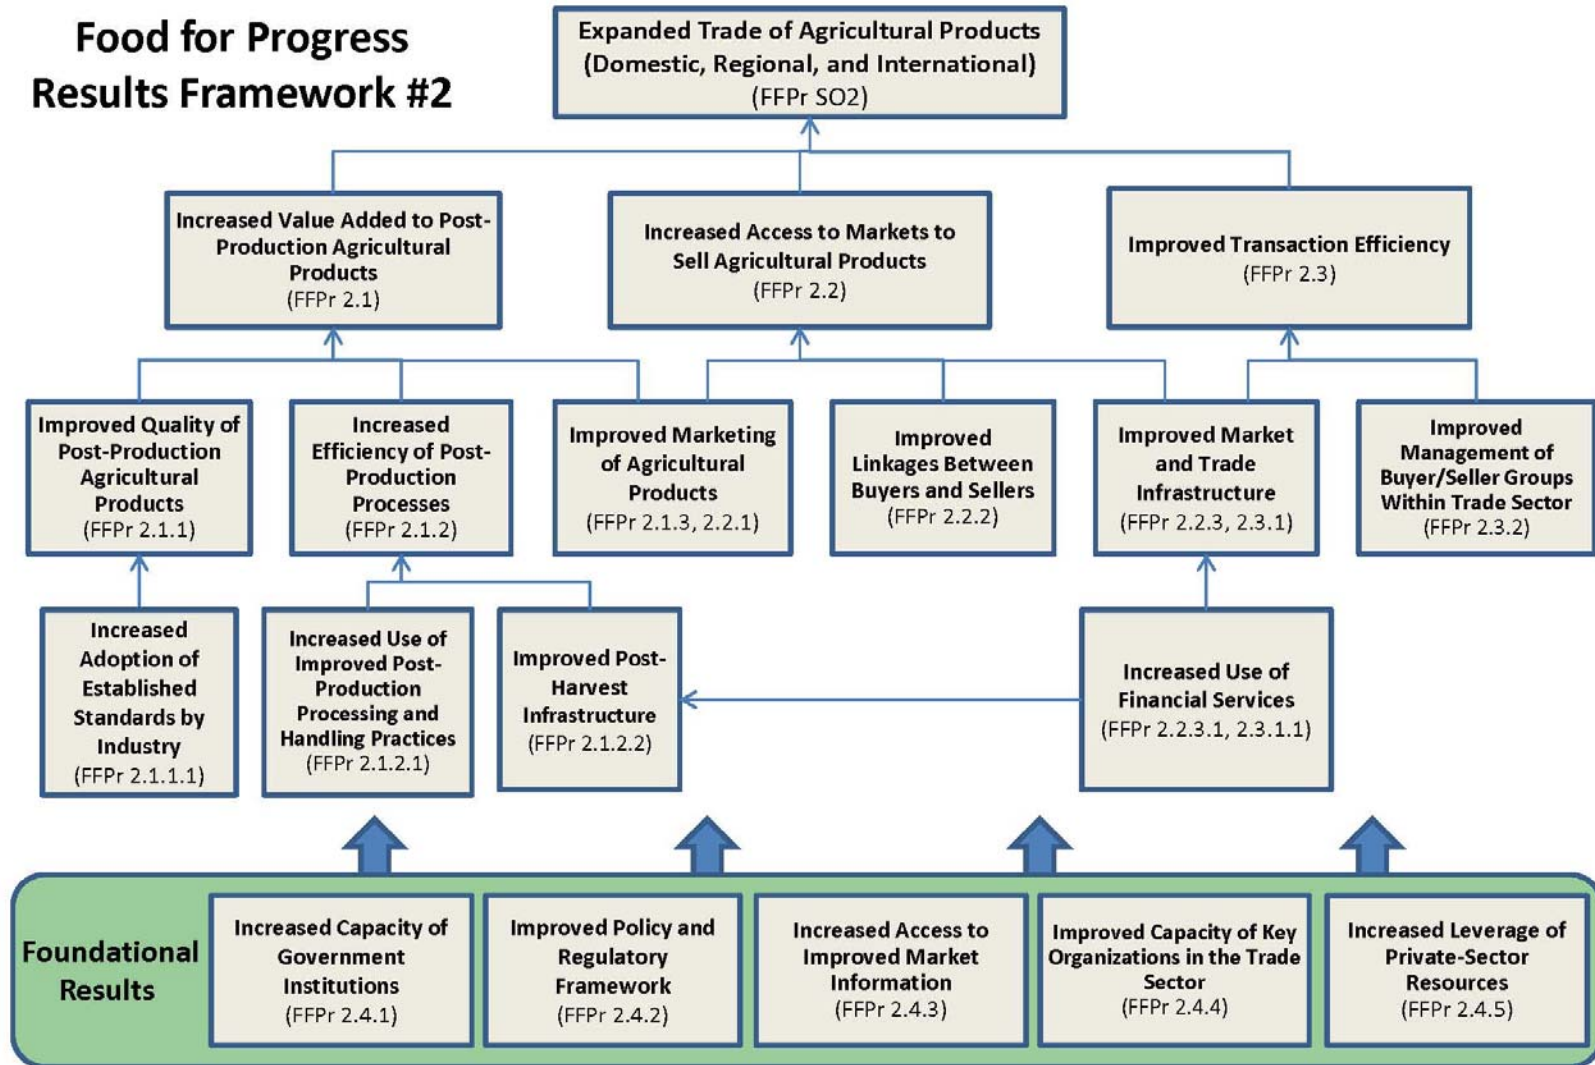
Food for Progress Results Framework #2

Expanded Trade of Agricultural Products (Domestic, Regional, and International) (FFPr SO2)

Increased Value Added to Post-Production Agricultural Products (FFPr 2.1)

Increased Access to Markets to Sell Agricultural Products (FFPr 2.2)

Improved Transaction Efficiency (FFPr 2.3)

Improved Quality of Post-Production Agricultural Products (FFPr 2.1.1)

Increased Efficiency of Post-Production Processes (FFPr 2.1.2)

Improved Marketing of Agricultural Products (FFPr 2.1.3, 2.2.1)

Improved Linkages Between Buyers and Sellers (FFPr 2.2.2)

Improved Market and Trade Infrastructure (FFPr 2.2.3, 2.3.1)

Improved Management of Buyer/Seller Groups Within Trade Sector (FFPr 2.3.2)

Increased Adoption of Established Standards by Industry (FFPr 2.1.1.1)

Increased Use of Improved Post-Production Processing and Handling Practices (FFPr 2.1.2.1)

Improved Post-Harvest Infrastructure (FFPr 2.1.2.2)

Increased Use of Financial Services (FFPr 2.2.3.1, 2.3.1.1)

Foundational Results

Increased Capacity of Government Institutions (FFPr 2.4.1)

Improved Policy and Regulatory Framework (FFPr 2.4.2)

Increased Access to Improved Market Information (FFPr 2.4.3)

Improved Capacity of Key Organizations in the Trade Sector (FFPr 2.4.4)

Increased Leverage of Private-Sector Resources (FFPr 2.4.5)